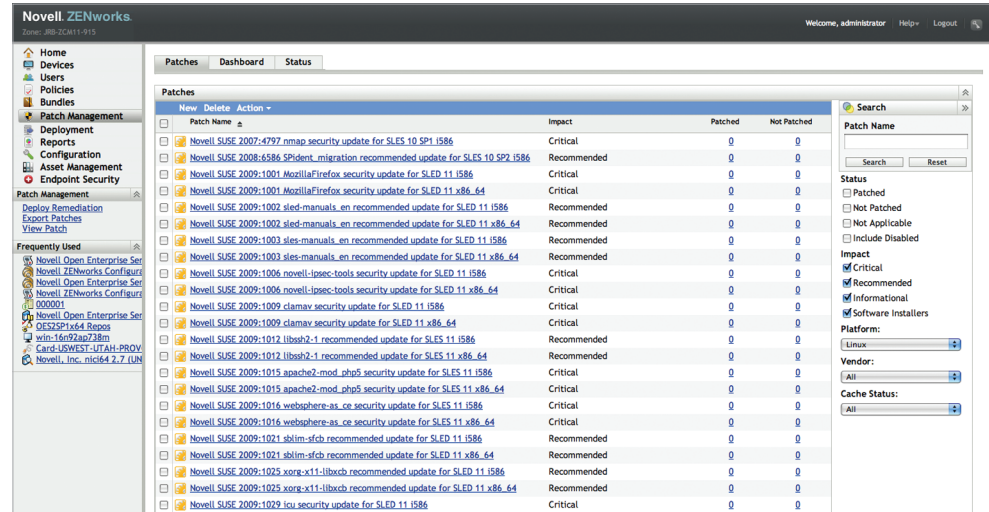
Novell. ZENworks.
Zone: JRB-ZCM11-915

Welcome, administrator Help Logout

Home
Devices
Users
Policies
Bundles
Patch Management
Deployment
Reports
Configuration
Asset Management
Endpoint Security

Patch Management
Deploy Remediation
Export Patches
View Patch

Frequently Used
Novell Open Enterprise Ser
Novell ZENworks Configura
Novell Open Enterprise Ser
Novell ZENworks Configura
000001
Novell Open Enterprise Ser
OES2SP1x64 Repos
win-16n92ap738m
Card-USWEST-UTAH-PROV
Novell, Inc. nici64 2.7 (UN

Patches Dashboard Status

Patches

New Delete Action

| | Patch Name | Impact | Patched | Not Patched |
|---|---|---|---|---|
| | Novell SUSE 2007:4797 nmap security update for SLES 10 SP1 i586 | Critical | 0 | 0 |
| | Novell SUSE 2008:6586 SPident_migration recommended update for SLES 10 SP2 i586 | Recommended | 0 | 0 |
| | Novell SUSE 2009:1001 MozillaFirefox security update for SLED 11 i586 | Critical | 0 | 0 |
| | Novell SUSE 2009:1001 MozillaFirefox security update for SLED 11 x86_64 | Critical | 0 | 0 |
| | Novell SUSE 2009:1002 sled-manuals_en recommended update for SLED 11 i586 | Recommended | 0 | 0 |
| | Novell SUSE 2009:1002 sled-manuals_en recommended update for SLED 11 x86_64 | Recommended | 0 | 0 |
| | Novell SUSE 2009:1003 sles-manuals_en recommended update for SLED 11 i586 | Recommended | 0 | 0 |
| | Novell SUSE 2009:1003 sles-manuals_en recommended update for SLED 11 x86_64 | Recommended | 0 | 0 |
| | Novell SUSE 2009:1006 novell-ipsec-tools security update for SLED 11 i586 | Critical | 0 | 0 |
| | Novell SUSE 2009:1006 novell-ipsec-tools security update for SLED 11 x86_64 | Critical | 0 | 0 |
| | Novell SUSE 2009:1009 clamav security update for SLED 11 i586 | Critical | 0 | 0 |
| | Novell SUSE 2009:1009 clamav security update for SLED 11 x86_64 | Critical | 0 | 0 |
| | Novell SUSE 2009:1012 libssh2-1 recommended update for SLES 11 i586 | Recommended | 0 | 0 |
| | Novell SUSE 2009:1012 libssh2-1 recommended update for SLES 11 x86_64 | Recommended | 0 | 0 |
| | Novell SUSE 2009:1015 apache2-mod_php5 security update for SLES 11 i586 | Critical | 0 | 0 |
| | Novell SUSE 2009:1015 apache2-mod_php5 security update for SLES 11 x86_64 | Critical | 0 | 0 |
| | Novell SUSE 2009:1016 websphere-as_ce security update for SLES 11 i586 | Critical | 0 | 0 |
| | Novell SUSE 2009:1016 websphere-as_ce security update for SLES 11 x86_64 | Critical | 0 | 0 |
| | Novell SUSE 2009:1021 sblim-sfcb recommended update for SLED 11 i586 | Recommended | 0 | 0 |
| | Novell SUSE 2009:1021 sblim-sfcb recommended update for SLED 11 x86_64 | Recommended | 0 | 0 |
| | Novell SUSE 2009:1025 xorg-x11-libxcb recommended update for SLED 11 i586 | Recommended | 0 | 0 |
| | Novell SUSE 2009:1025 xorg-x11-libxcb recommended update for SLED 11 x86_64 | Recommended | 0 | 0 |
| | Novell SUSE 2009:1029 icu security update for SLED 11 i586 | Critical | 0 | 0 |

Search
Patch Name
Search Reset
Status
Patched
Not Patched
Not Applicable
Include Disabled
Impact
Critical
Recommended
Informational
Software Installers
Platform:
Linux
Vendor:
All
Cache Status:
All